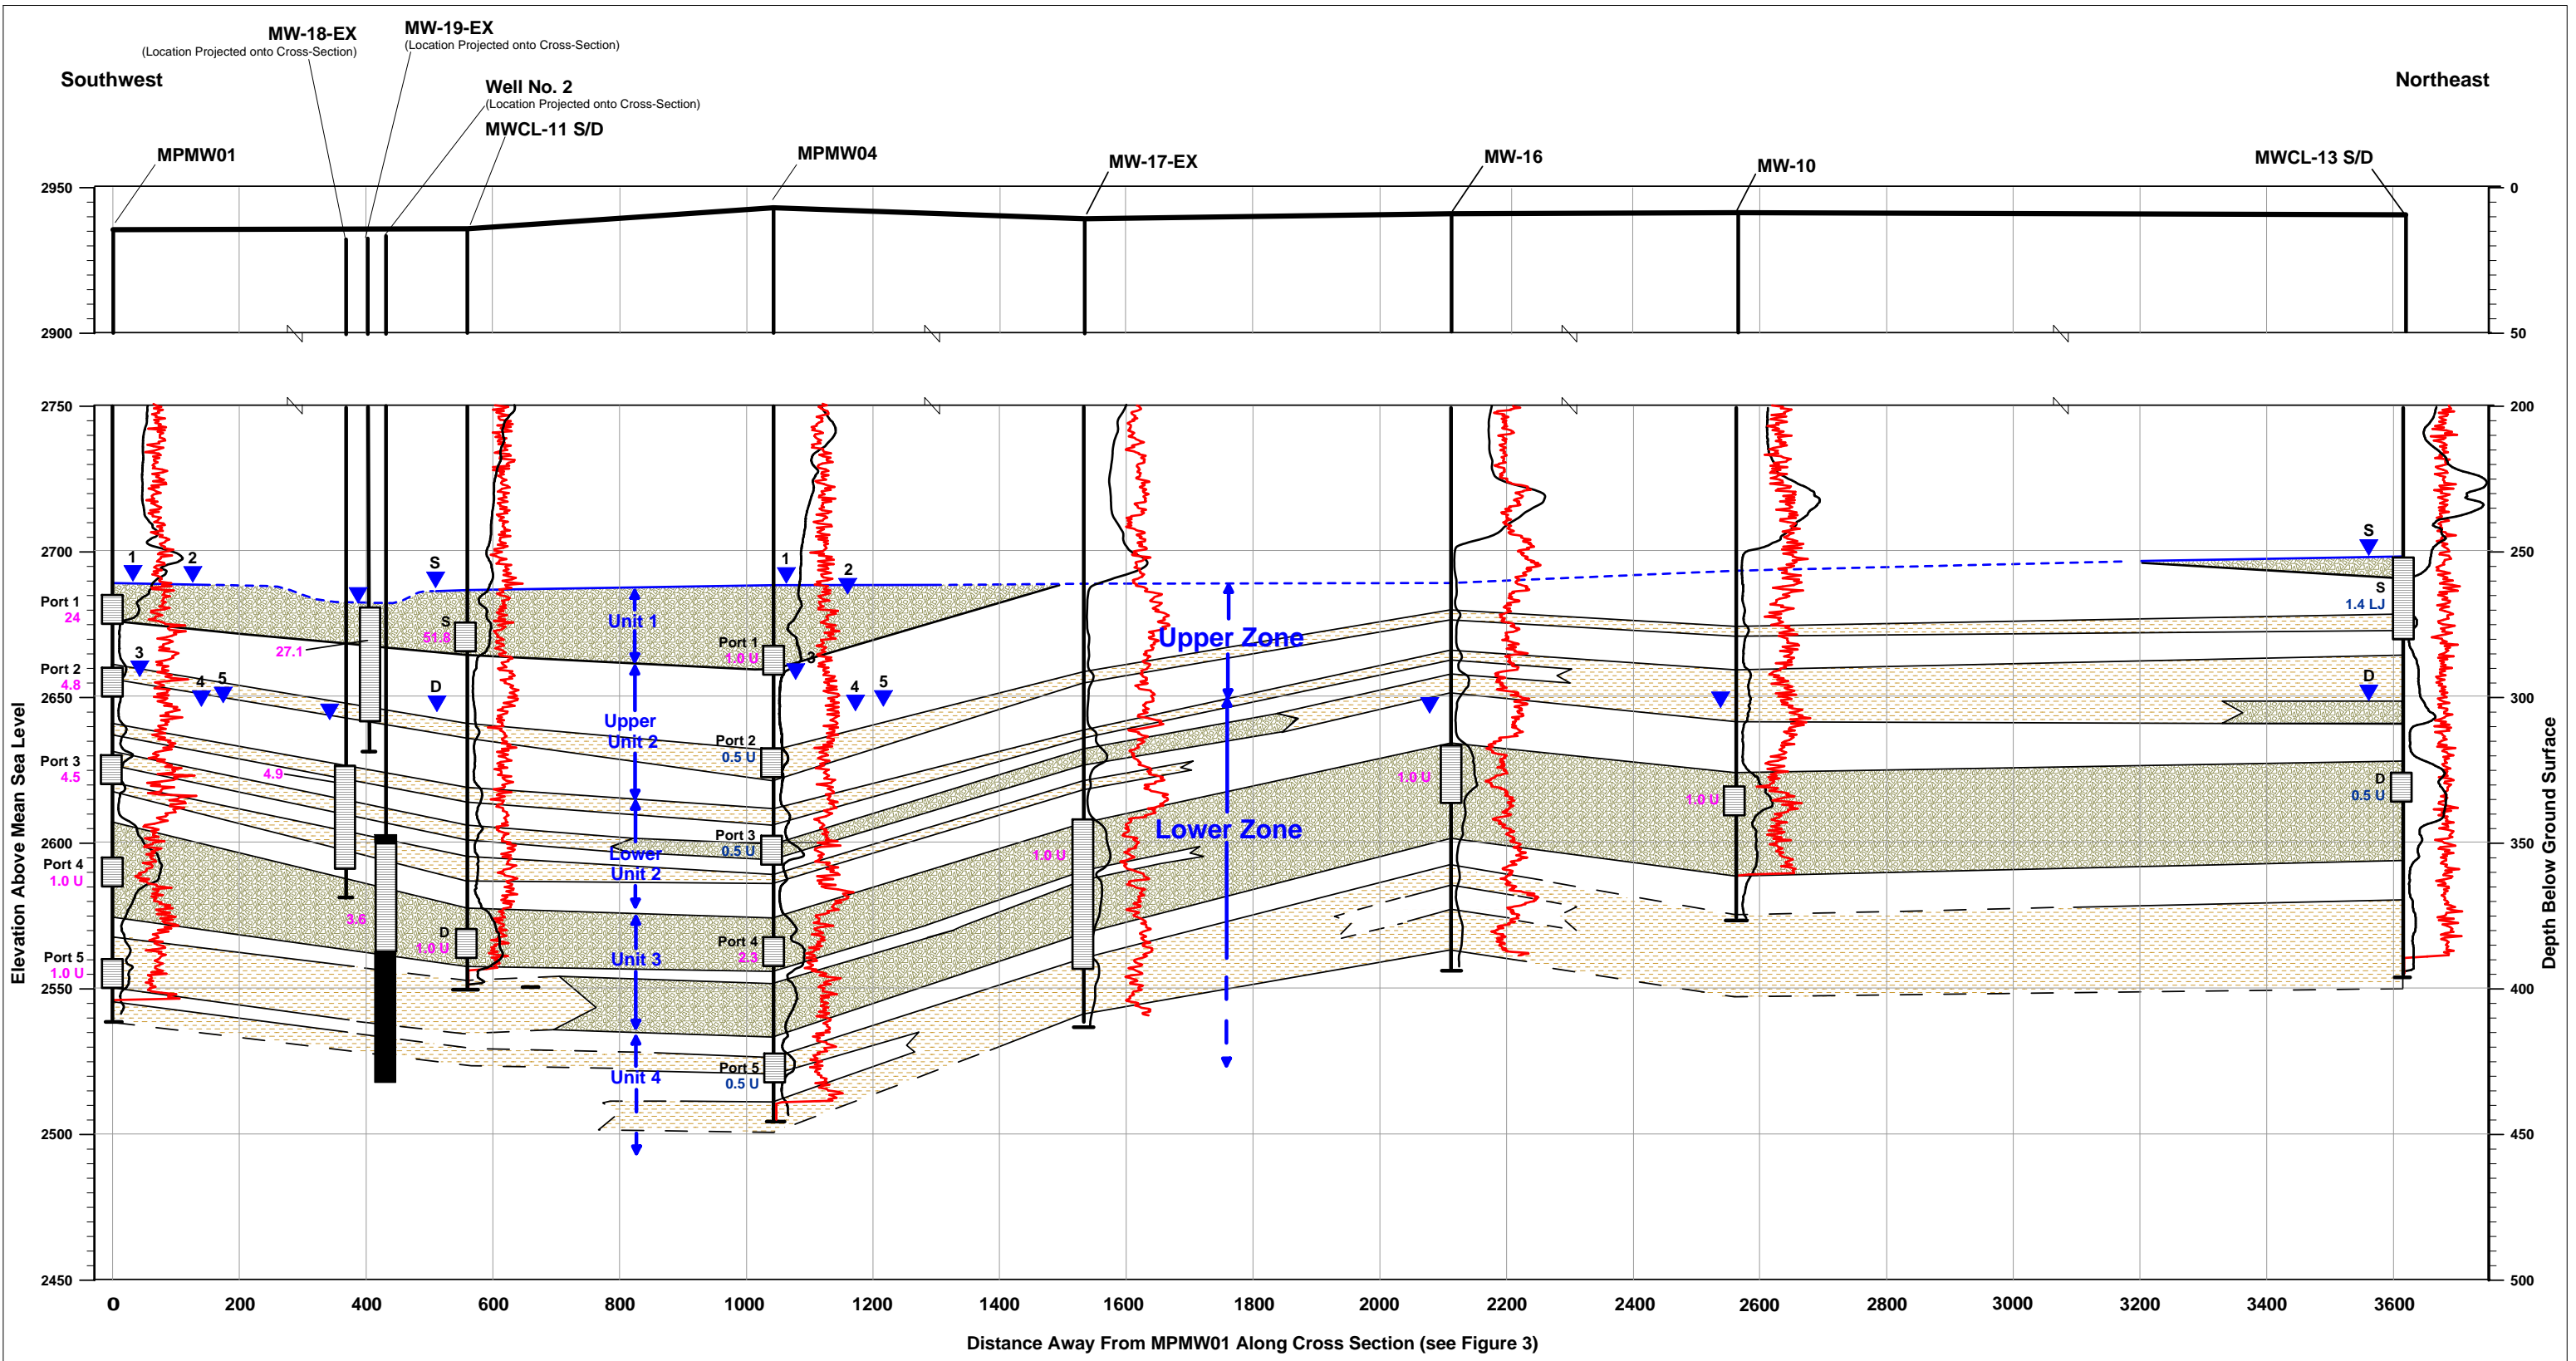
MW-18-EX
(Location Projected onto Cross-Section)
MW-19-EX
(Location Projected onto Cross-Section)
Southwest
Northeast
Well No. 2
(Location Projected onto Cross-Section)
MWCL-11 S/D
MPMW01
MPMW04
MW-17-EX
MW-16
MW-10
MWCL-13 S/D

2950
2900
2750
2700
2650
2600
2550
2500
2450

0
50
200
250
300
350
400
450
500

Elevation Above Mean Sea Level
Depth Below Ground Surface

1
2
S
1
2
S
Port 1
24
3
Port 2
4.8
4
5
27.1
S
51.8
D
Unit 1
Port 1
1.0 U
3
4
5
Upper Zone
S
1.4 LJ
D
Upper Unit 2
Port 2
0.5 U
Port 3
4.5
4.9
1.0 U
1.0 U
D
0.5 U
Port 3
0.5 U
Lower Unit 2
Lower Zone
1.0 U
Port 4
1.0 U
3.6
D
1.0 U
Port 4
2.3
Unit 3
Port 5
1.0 U
Unit 4
Port 5
0.5 U

0
200
400
600
800
1000
1200
1400
1600
1800
2000
2200
2400
2600
2800
3000
3200
3400
3600

Distance Away From MPMW01 Along Cross Section (see Figure 3)